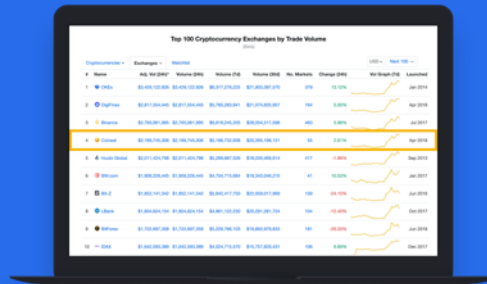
Top 100 Cryptocurrency Exchanges by Trade Volume

Cryptocurrencies · Exchanges · Watchlist

USD · Next 100 →

| # | Name | Adj. Vol (24h) | Volume (24h) | Volume (7d) | Volume (30d) | No. Markets | Change (24h) | Vol Graph (7d) | Launched |
|---|---|---|---|---|---|---|---|---|---|
| 1 | OKEx | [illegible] | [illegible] | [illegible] | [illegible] | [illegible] | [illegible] | | Jan 2014 |
| 2 | DigiFinex | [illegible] | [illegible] | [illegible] | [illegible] | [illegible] | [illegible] | | Apr 2018 |
| 3 | Binance | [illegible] | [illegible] | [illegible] | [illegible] | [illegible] | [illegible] | | Jul 2017 |
| 4 | Coineal | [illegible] | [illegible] | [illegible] | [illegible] | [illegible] | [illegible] | | Apr 2018 |
| 5 | Huobi Global | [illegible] | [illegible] | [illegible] | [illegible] | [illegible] | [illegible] | | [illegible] |
| 6 | Bitforex | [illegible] | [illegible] | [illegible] | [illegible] | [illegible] | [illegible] | | Jun 2018 |
| 7 | Bit-Z | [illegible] | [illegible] | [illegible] | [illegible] | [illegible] | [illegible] | | Jun 2016 |
| 8 | LBank | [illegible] | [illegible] | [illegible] | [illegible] | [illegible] | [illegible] | | Jul 2016 |
| 9 | BitForex | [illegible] | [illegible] | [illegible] | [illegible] | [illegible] | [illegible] | | Jan 2018 |
| 10 | IDAX | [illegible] | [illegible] | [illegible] | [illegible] | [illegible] | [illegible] | | Dec 2017 |